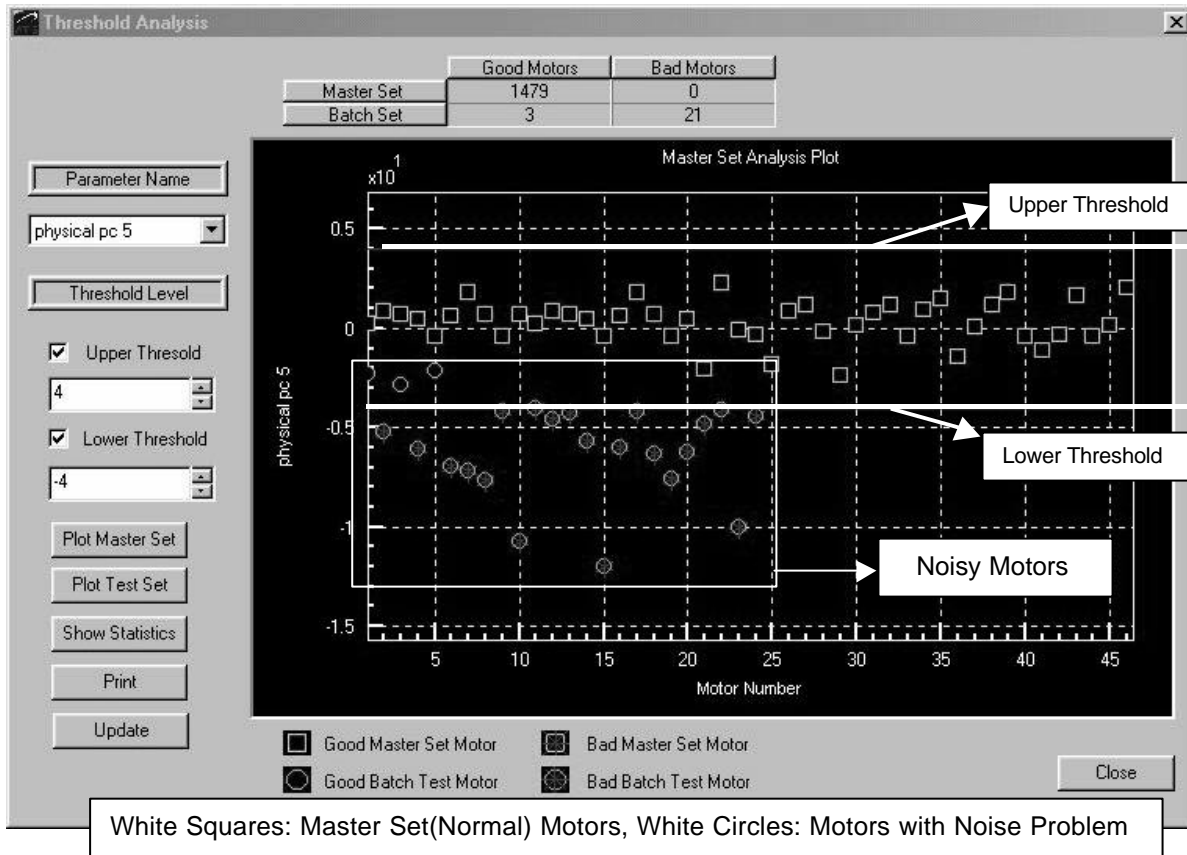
Threshold Analysis

|  | Good Motors | Bad Motors |
|---|---|---|
| Master Set | 1479 | 0 |
| Batch Set | 3 | 21 |

Parameter Name

physical pc 5

Threshold Level

Upper Thresold

4

Lower Threshold

-4

Plot Master Set

Plot Test Set

Show Statistics

Print

Update

Master Set Analysis Plot

$x10^1$

0.5

0

-0.5

-1

-1.5

physical pc 5

5 10 15 20 25 30 35 40 45

Motor Number

Upper Threshold

Lower Threshold

Noisy Motors

Good Master Set Motor

Bad Master Set Motor

Good Batch Test Motor

Bad Batch Test Motor

Close

White Squares: Master Set(Normal) Motors, White Circles: Motors with Noise Problem